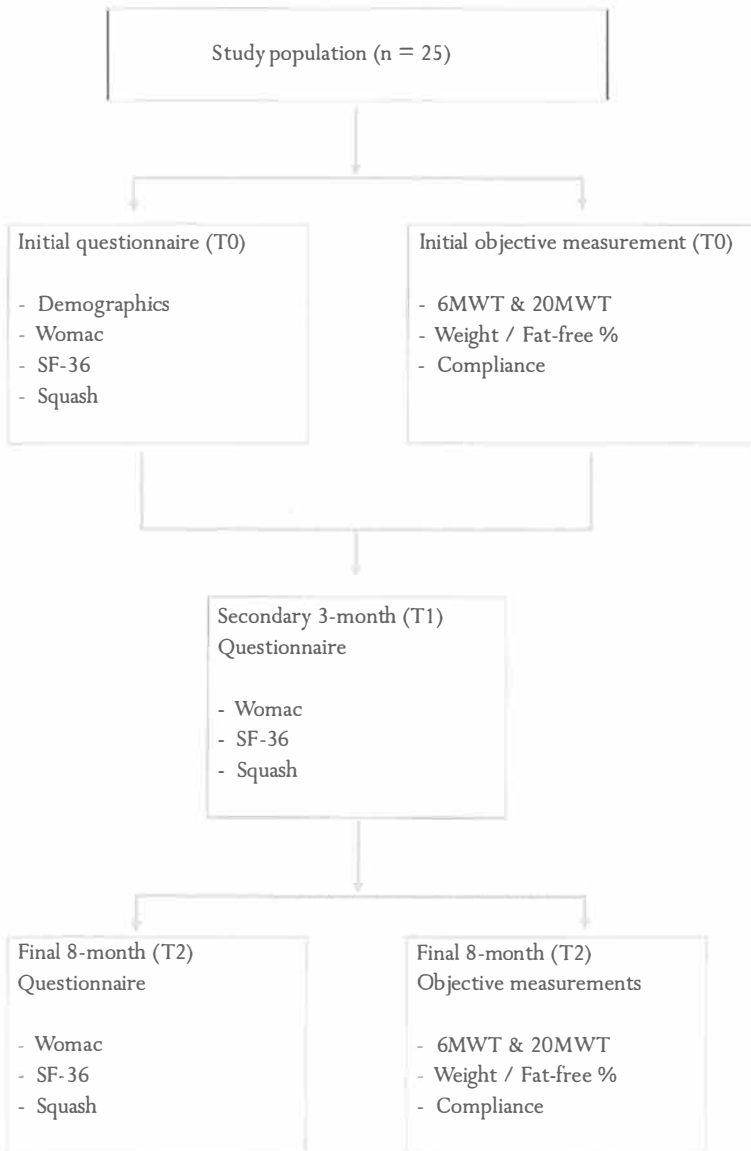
Study population (n = 25)

Initial questionnaire (T0)

- Demographics
- Womac
- SF-36
- Squash

Initial objective measurement (T0)

- 6MWT & 20MWT
- Weight / Fat-free %
- Compliance

Secondary 3-month (T1) Questionnaire

- Womac
- SF-36
- Squash

Final 8-month (T2) Questionnaire

- Womac
- SF-36
- Squash

Final 8-month (T2) Objective measurements

- 6MWT & 20MWT
- Weight / Fat-free %
- Compliance